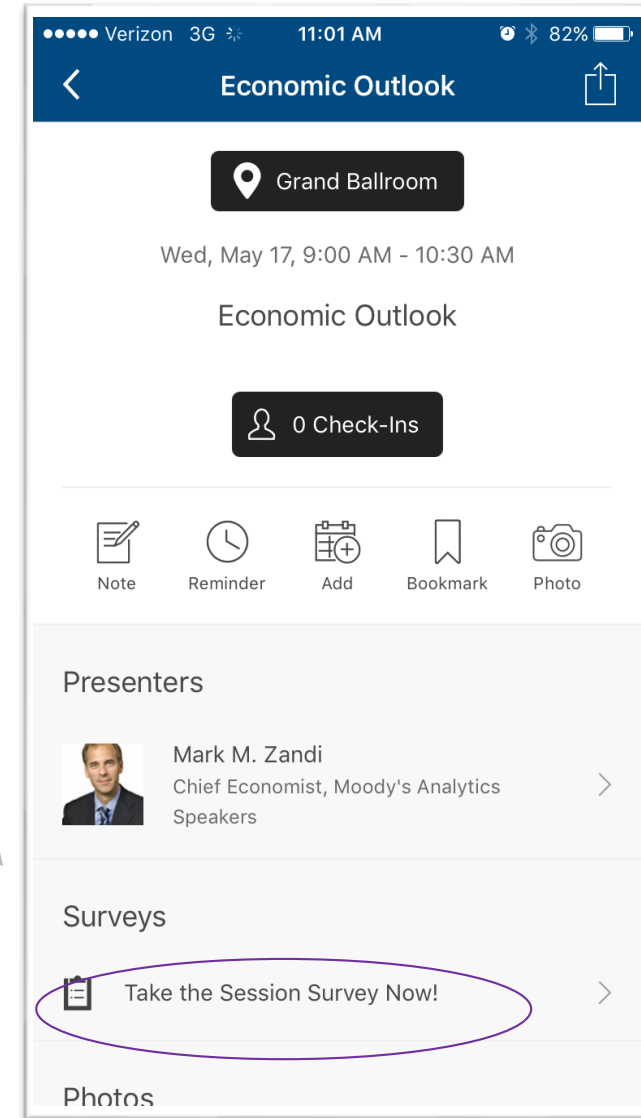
●●●●● Verizon 3G 11:01 AM 82%

Economic Outlook

Grand Ballroom

Wed, May 17, 9:00 AM - 10:30 AM

Economic Outlook

0 Check-Ins

Note Reminder Add Bookmark Photo

Presenters

Mark M. Zandi
Chief Economist, Moody's Analytics
Speakers

Surveys

Take the Session Survey Now!

Photos